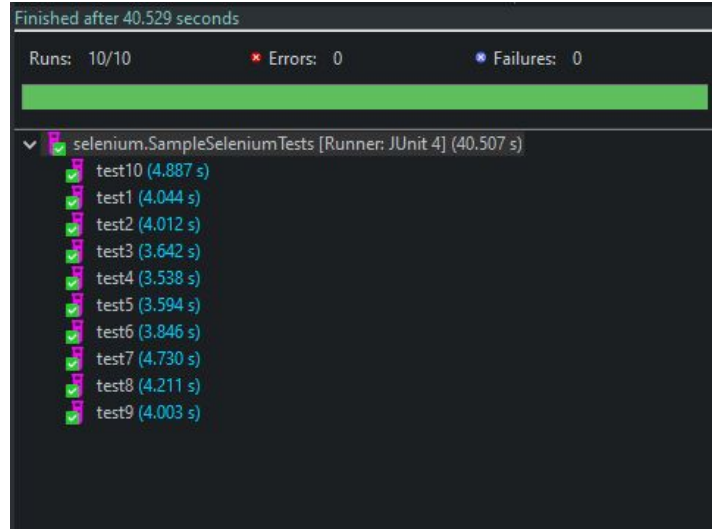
Finished after 40.529 seconds

Runs: 10/10 Errors: 0 Failures: 0

selenium.SampleSeleniumTests [Runner: JUnit 4] (40.507 s)
test10 (4.887 s)
test1 (4.044 s)
test2 (4.012 s)
test3 (3.642 s)
test4 (3.538 s)
test5 (3.594 s)
test6 (3.846 s)
test7 (4.730 s)
test8 (4.211 s)
test9 (4.003 s)